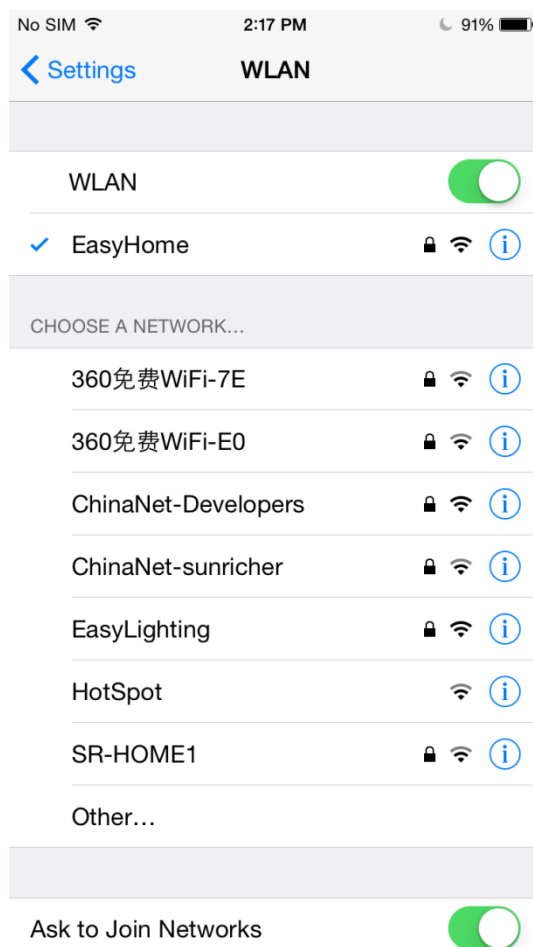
No SIM 2:17 PM 91%

Settings WLAN

WLAN

EasyHome

CHOOSE A NETWORK...

360免费WiFi-7E

360免费WiFi-E0

ChinaNet-Developers

ChinaNet-sunricher

EasyLighting

HotSpot

SR-HOME1

Other...

Ask to Join Networks